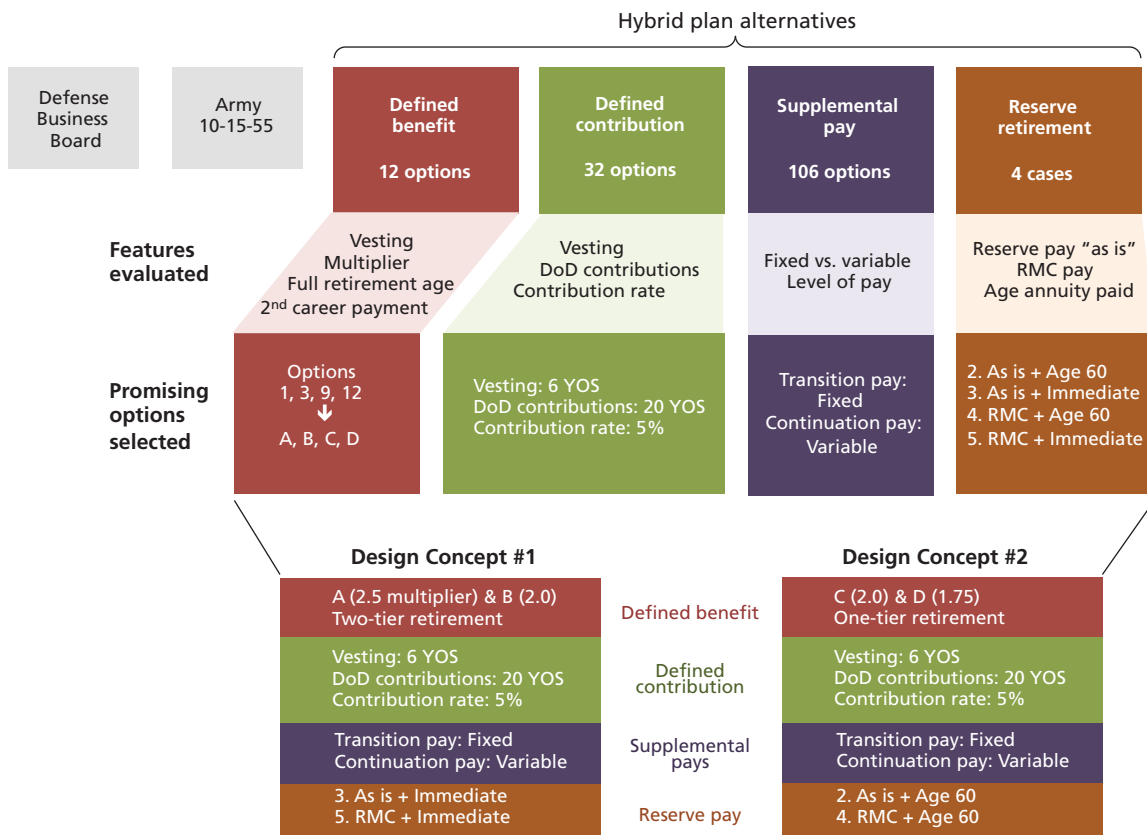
Hybrid plan alternatives

Defense Business Board

Army 10-15-55

Defined benefit

12 options

Defined contribution

32 options

Supplemental pay

106 options

Reserve retirement

4 cases

Features evaluated

Vesting
Multiplier
Full retirement age
2$^{nd}$ career payment

Vesting
DoD contributions
Contribution rate

Fixed vs. variable
Level of pay

Reserve pay “as is”
RMC pay
Age annuity paid

Promising options selected

Options
1, 3, 9, 12
A, B, C, D

Vesting: 6 YOS
DoD contributions: 20 YOS
Contribution rate: 5%

Transition pay: Fixed
Continuation pay: Variable

2. As is + Age 60
3. As is + Immediate
4. RMC + Age 60
5. RMC + Immediate

Design Concept #1

Design Concept #2

| A (2.5 multiplier) & B (2.0) Two-tier retirement | Defined benefit | C (2.0) & D (1.75) One-tier retirement |
|---|---|---|
| Vesting: 6 YOS DoD contributions: 20 YOS Contribution rate: 5% | Defined contribution | Vesting: 6 YOS DoD contributions: 20 YOS Contribution rate: 5% |
| Transition pay: Fixed Continuation pay: Variable | Supplemental pays | Transition pay: Fixed Continuation pay: Variable |
| 3. As is + Immediate 5. RMC + Immediate | Reserve pay | 2. As is + Age 60 4. RMC + Age 60 |